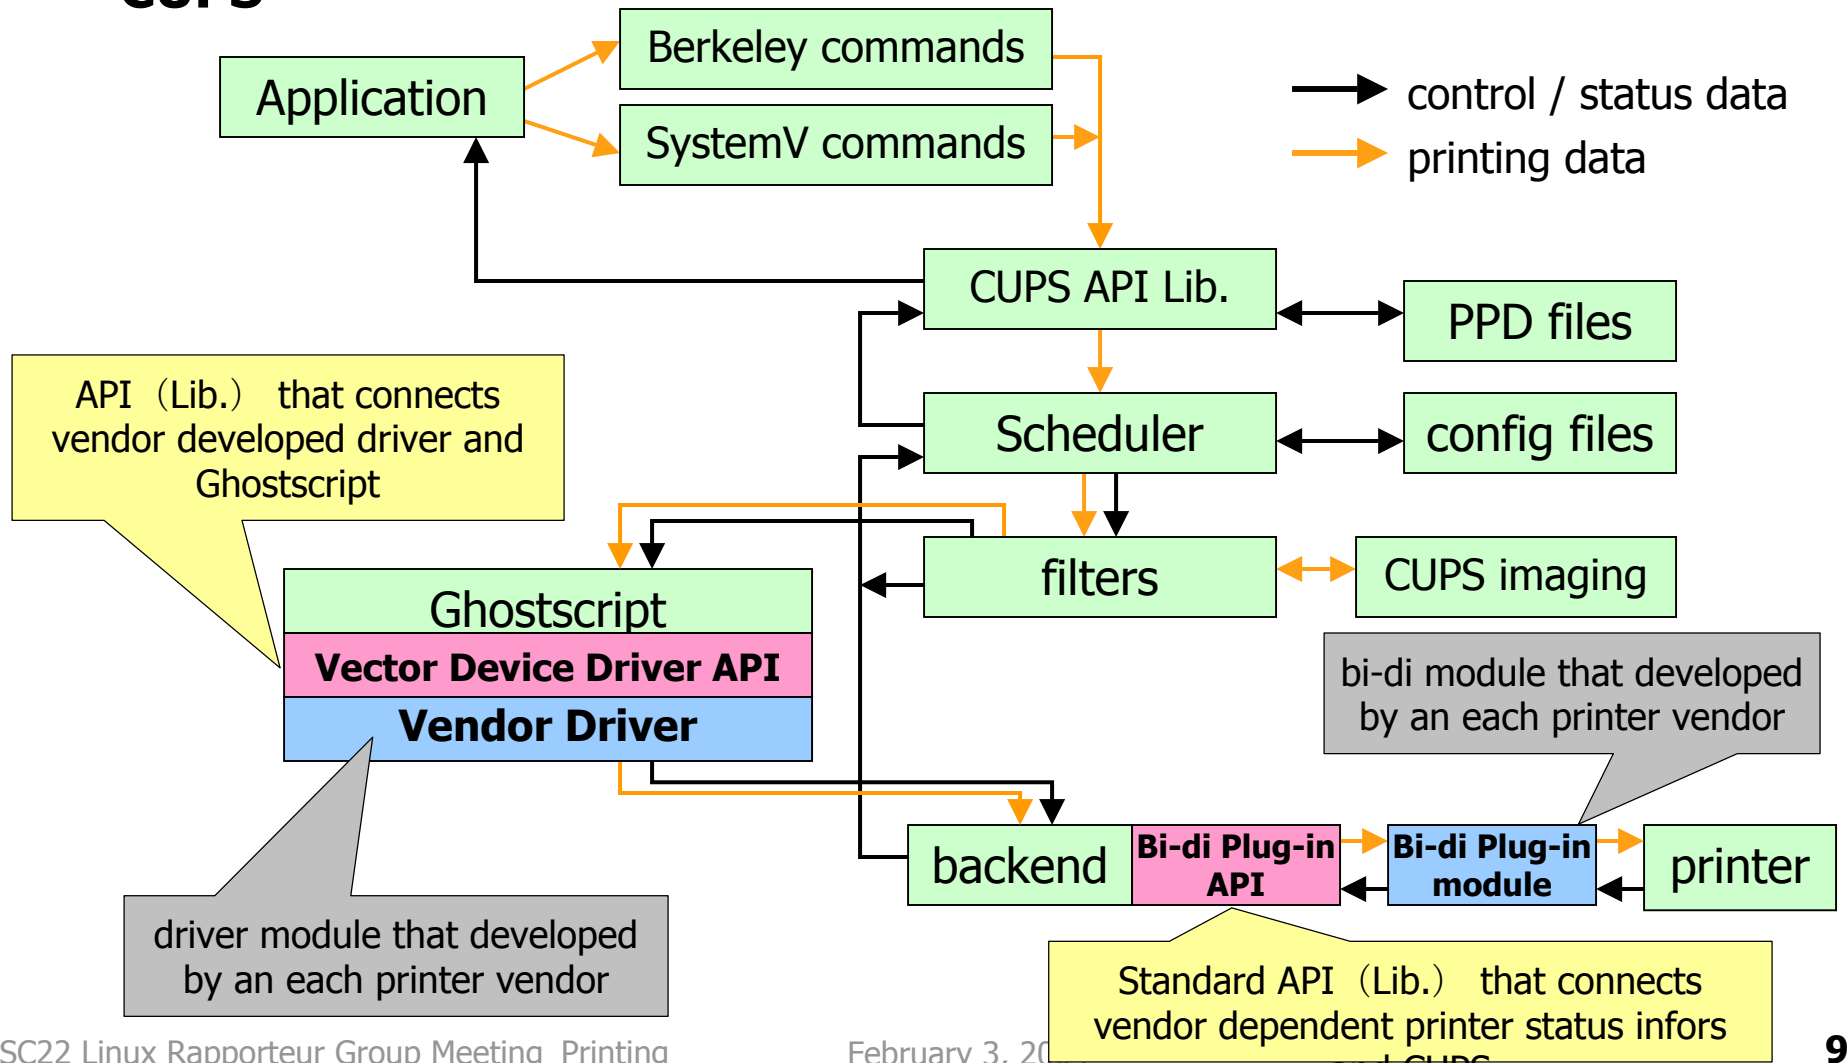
CUPS

Application

Berkeley commands

SystemV commands

control / status data

printing data

CUPS API Lib.

PPD files

Scheduler

config files

API（Lib.） that connects vendor developed driver and Ghostscript

filters

CUPS imaging

Ghostscript

Vector Device Driver API

Vendor Driver

bi-di module that developed by an each printer vendor

backend

Bi-di Plug-in API

Bi-di Plug-in module

printer

driver module that developed by an each printer vendor

Standard API（Lib.） that connects vendor dependent printer status infors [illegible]

SC22 Linux Rapporteur Group Meeting Printing

February 3, 20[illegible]

9